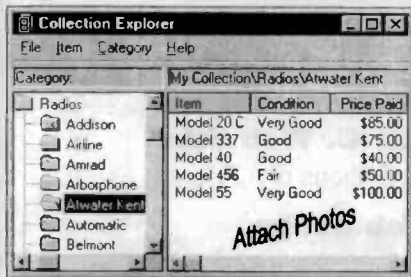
Collection Explorer

File Item Category Help

Category:

Radios
Addison
Airline
Amrad
Arborphone
Atwater Kent
Automatic
Belmont

My Collection\Radios\Atwater Kent

| Item | Condition | Price Paid |
|---|---|---|
| Model 20 C | Very Good | \$85.00 |
| Model 337 | Good | \$75.00 |
| Model 40 | Good | \$40.00 |
| Model 456 | Fair | \$50.00 |
| Model 55 | Very Good | \$100.00 |

Attach Photos